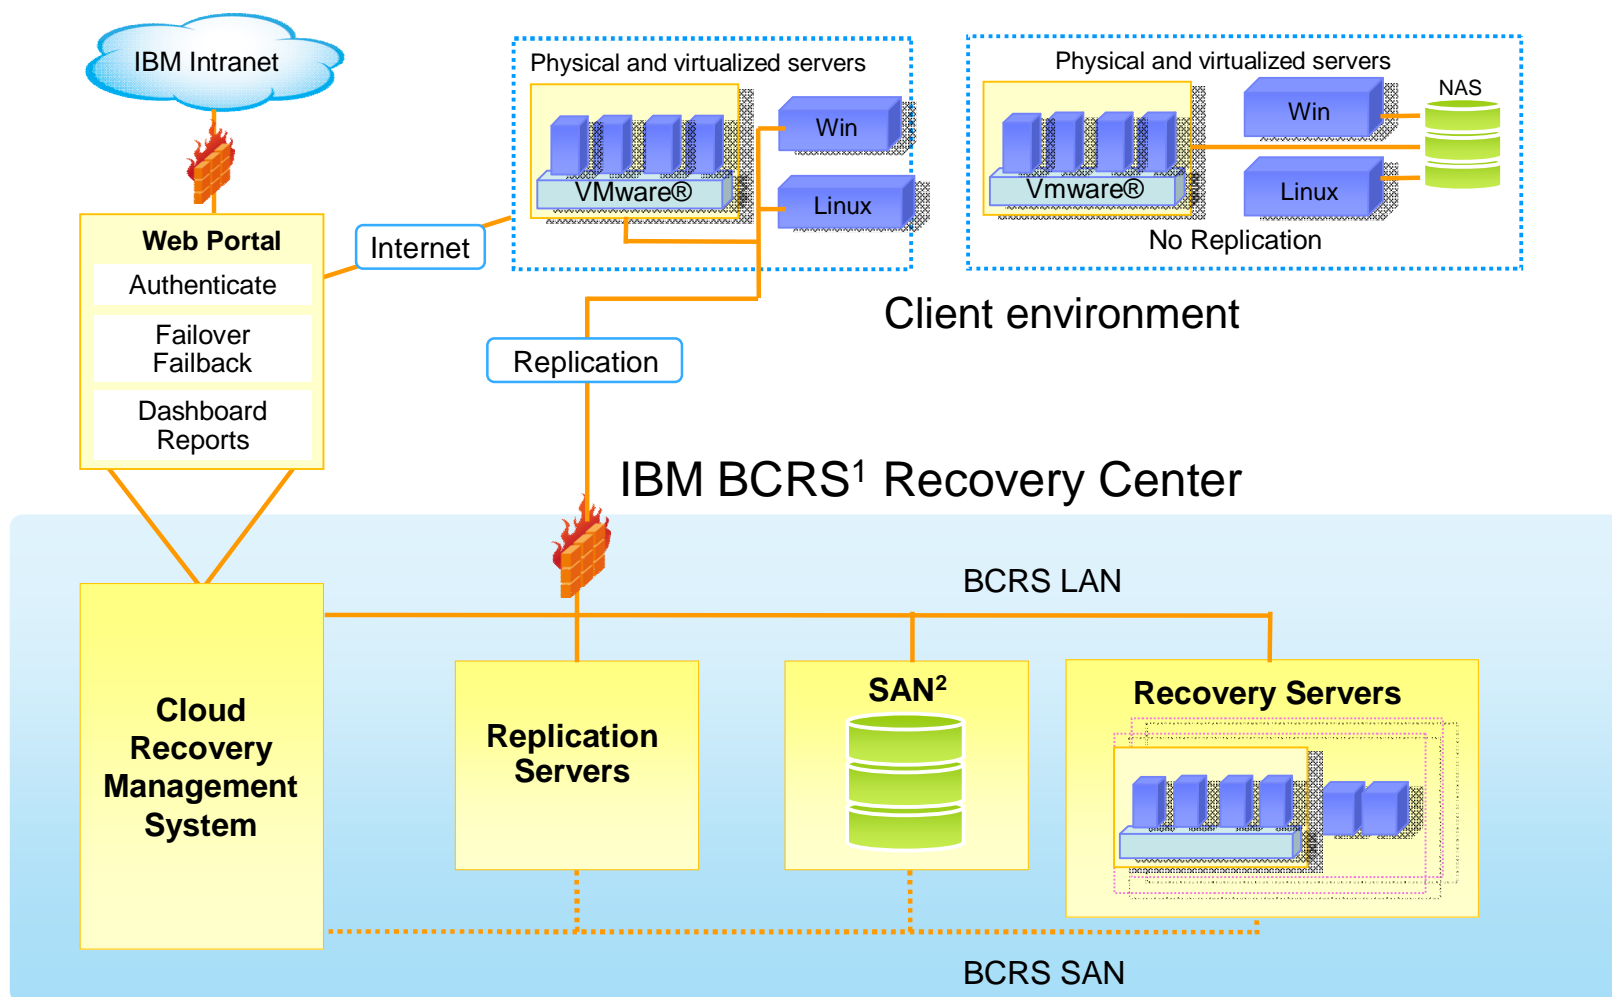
IBM Intranet

Physical and virtualized servers

VMware®

Win

Linux

Physical and virtualized servers

NAS

Win

Vmware®

Linux

No Replication

Web Portal

Authenticate

Failover Failback

Dashboard Reports

Internet

Replication

Client environment

IBM BCRS$^1$ Recovery Center

BCRS LAN

Cloud Recovery Management System

Replication Servers

SAN$^2$

Recovery Servers

BCRS SAN